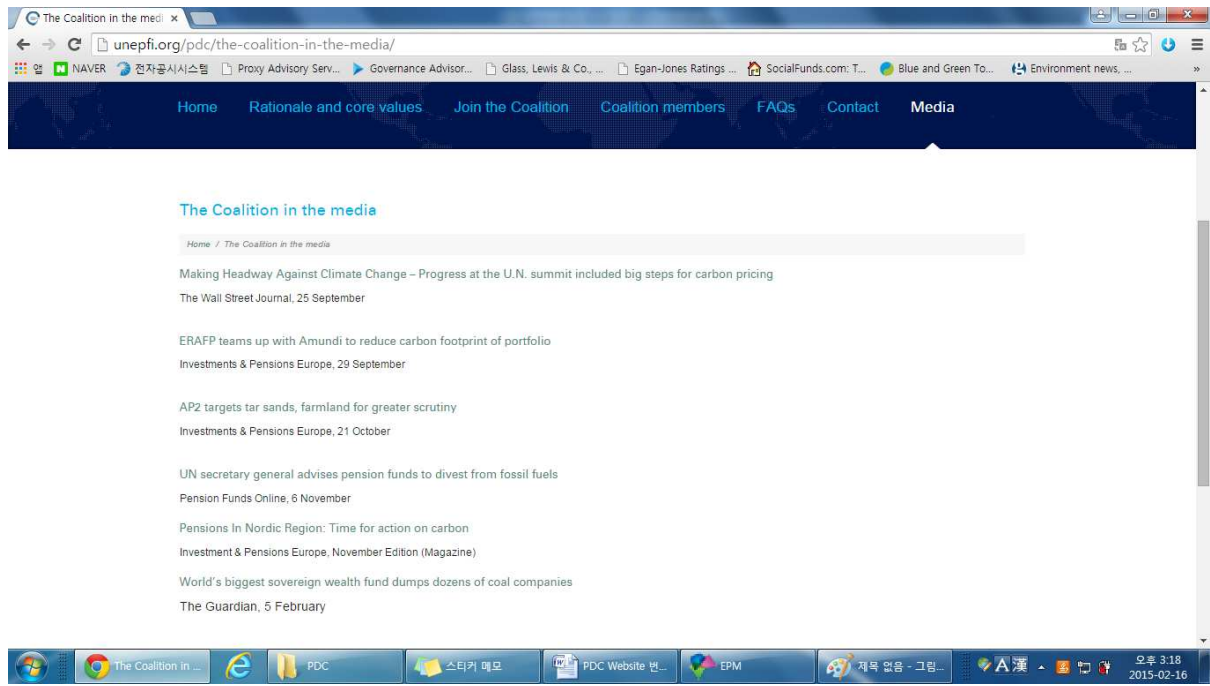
The Coalition in the medi ×

unepfi.org/pdc/the-coalition-in-the-media/

앱 NAVER 전자공시시스템 Proxy Advisory Serv... Governance Advisor... Glass, Lewis & Co., ... Egan-Jones Ratings ... SocialFunds.com: T... Blue and Green To... Environment news, ...

Home Rationale and core values Join the Coalition Coalition members FAQs Contact Media

The Coalition in the media

Home / The Coalition in the media

Making Headway Against Climate Change – Progress at the U.N. summit included big steps for carbon pricing

The Wall Street Journal, 25 September

ERAFP teams up with Amundi to reduce carbon footprint of portfolio

Investments & Pensions Europe, 29 September

AP2 targets tar sands, farmland for greater scrutiny

Investments & Pensions Europe, 21 October

UN secretary general advises pension funds to divest from fossil fuels

Pension Funds Online, 6 November

Pensions In Nordic Region: Time for action on carbon

Investment & Pensions Europe, November Edition (Magazine)

World's biggest sovereign wealth fund dumps dozens of coal companies

The Guardian, 5 February

The Coalition in ... PDC 스티커 메모 PDC Website 번... EPM 제목 없음 - 그림... A 漢 오후 3:18 2015-02-16